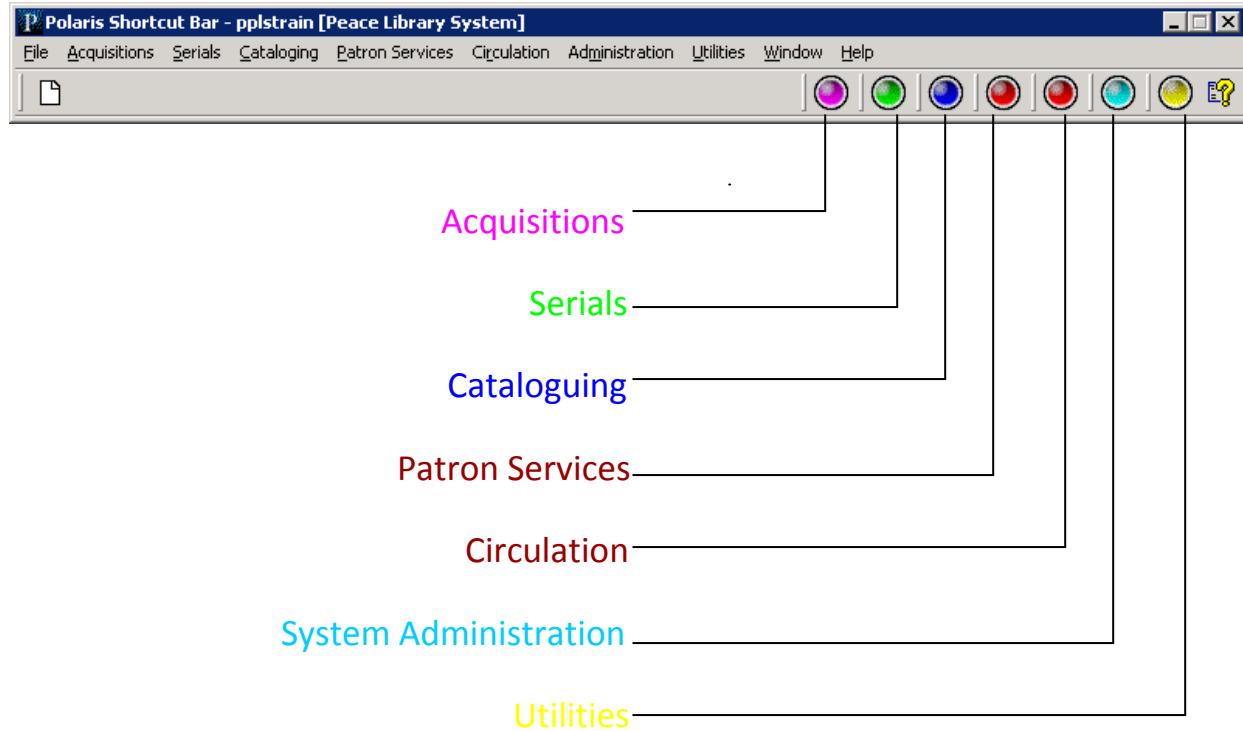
Polaris Shortcut Bar - pplstrain [Peace Library System]

File Acquisitions Serials Cataloging Patron Services Circulation Administration Utilities Window Help

Acquisitions

Serials

Cataloguing

Patron Services

Circulation

System Administration

Utilities